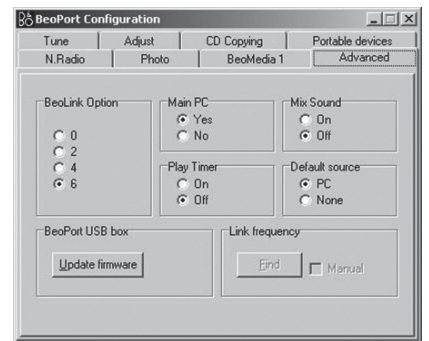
BeoPort Configuration

Tune
Adjust
CD Copying
Portable devices
N.Radio
Photo
BeoMedia 1
Advanced

BeoLink Option
0
2
4
6

Main PC
Yes
No

Mix Sound
On
Off

Play Timer
On
Off

Default source
PC
None

BeoPort USB box
Update firmware

Link frequency
Find
Manual